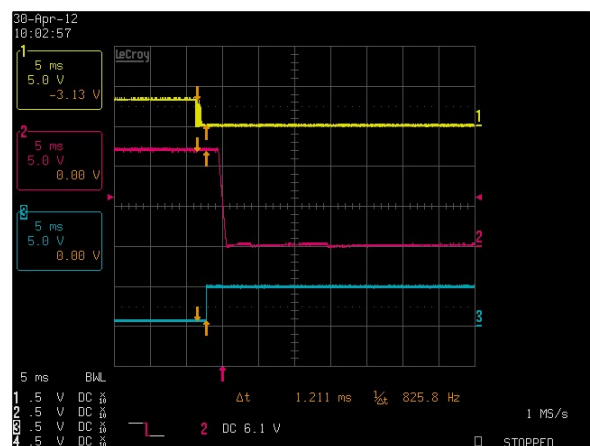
30-Apr-12
10:02:57

1
5 ms
5.0 V
-3.13 V

2
5 ms
5.0 V
0.00 V

3
5 ms
5.0 V
0.00 V

LeCroy

1
2
3

5 ms BWL
1 .5 V DC $\frac{x}{10}$
2 .5 V DC $\frac{x}{10}$
3 .5 V DC $\frac{x}{10}$
4 .5 V DC $\frac{x}{10}$

Δt 1.211 ms $\frac{1}{\Delta t}$ 825.8 Hz

2 DC 6.1 V

1 MS/s

STOPPED